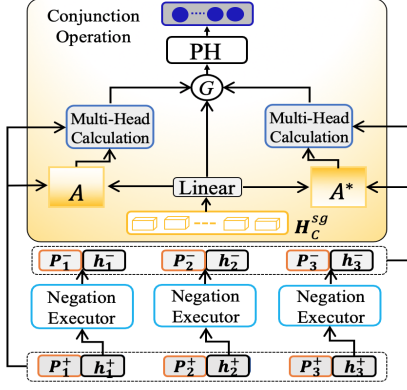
Conjunction Operation

PH

$G$

Multi-Head Calculation

Multi-Head Calculation

$A$

Linear

$A^*$

$H_C^{sg}$

$P_1^-$ $h_1^-$

$P_2^-$ $h_2^-$

$P_3^-$ $h_3^-$

Negation Executor

Negation Executor

Negation Executor

$P_1^+$ $h_1^+$

$P_2^+$ $h_2^+$

$P_3^+$ $h_3^+$